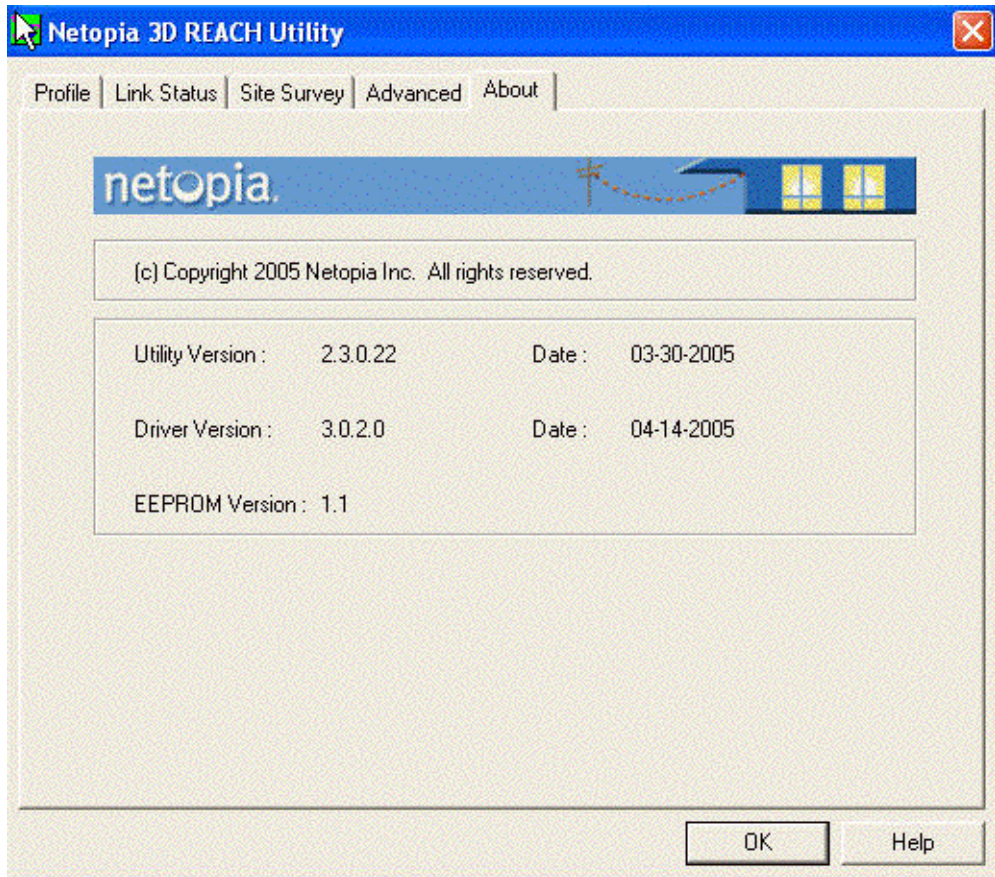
Netopia 3D REACH Utility

Profile | Link Status | Site Survey | Advanced | About

netopia.

(c) Copyright 2005 Netopia Inc. All rights reserved.

Utility Version : 2.3.0.22 Date : 03-30-2005

Driver Version : 3.0.2.0 Date : 04-14-2005

EEPROM Version : 1.1

OK Help